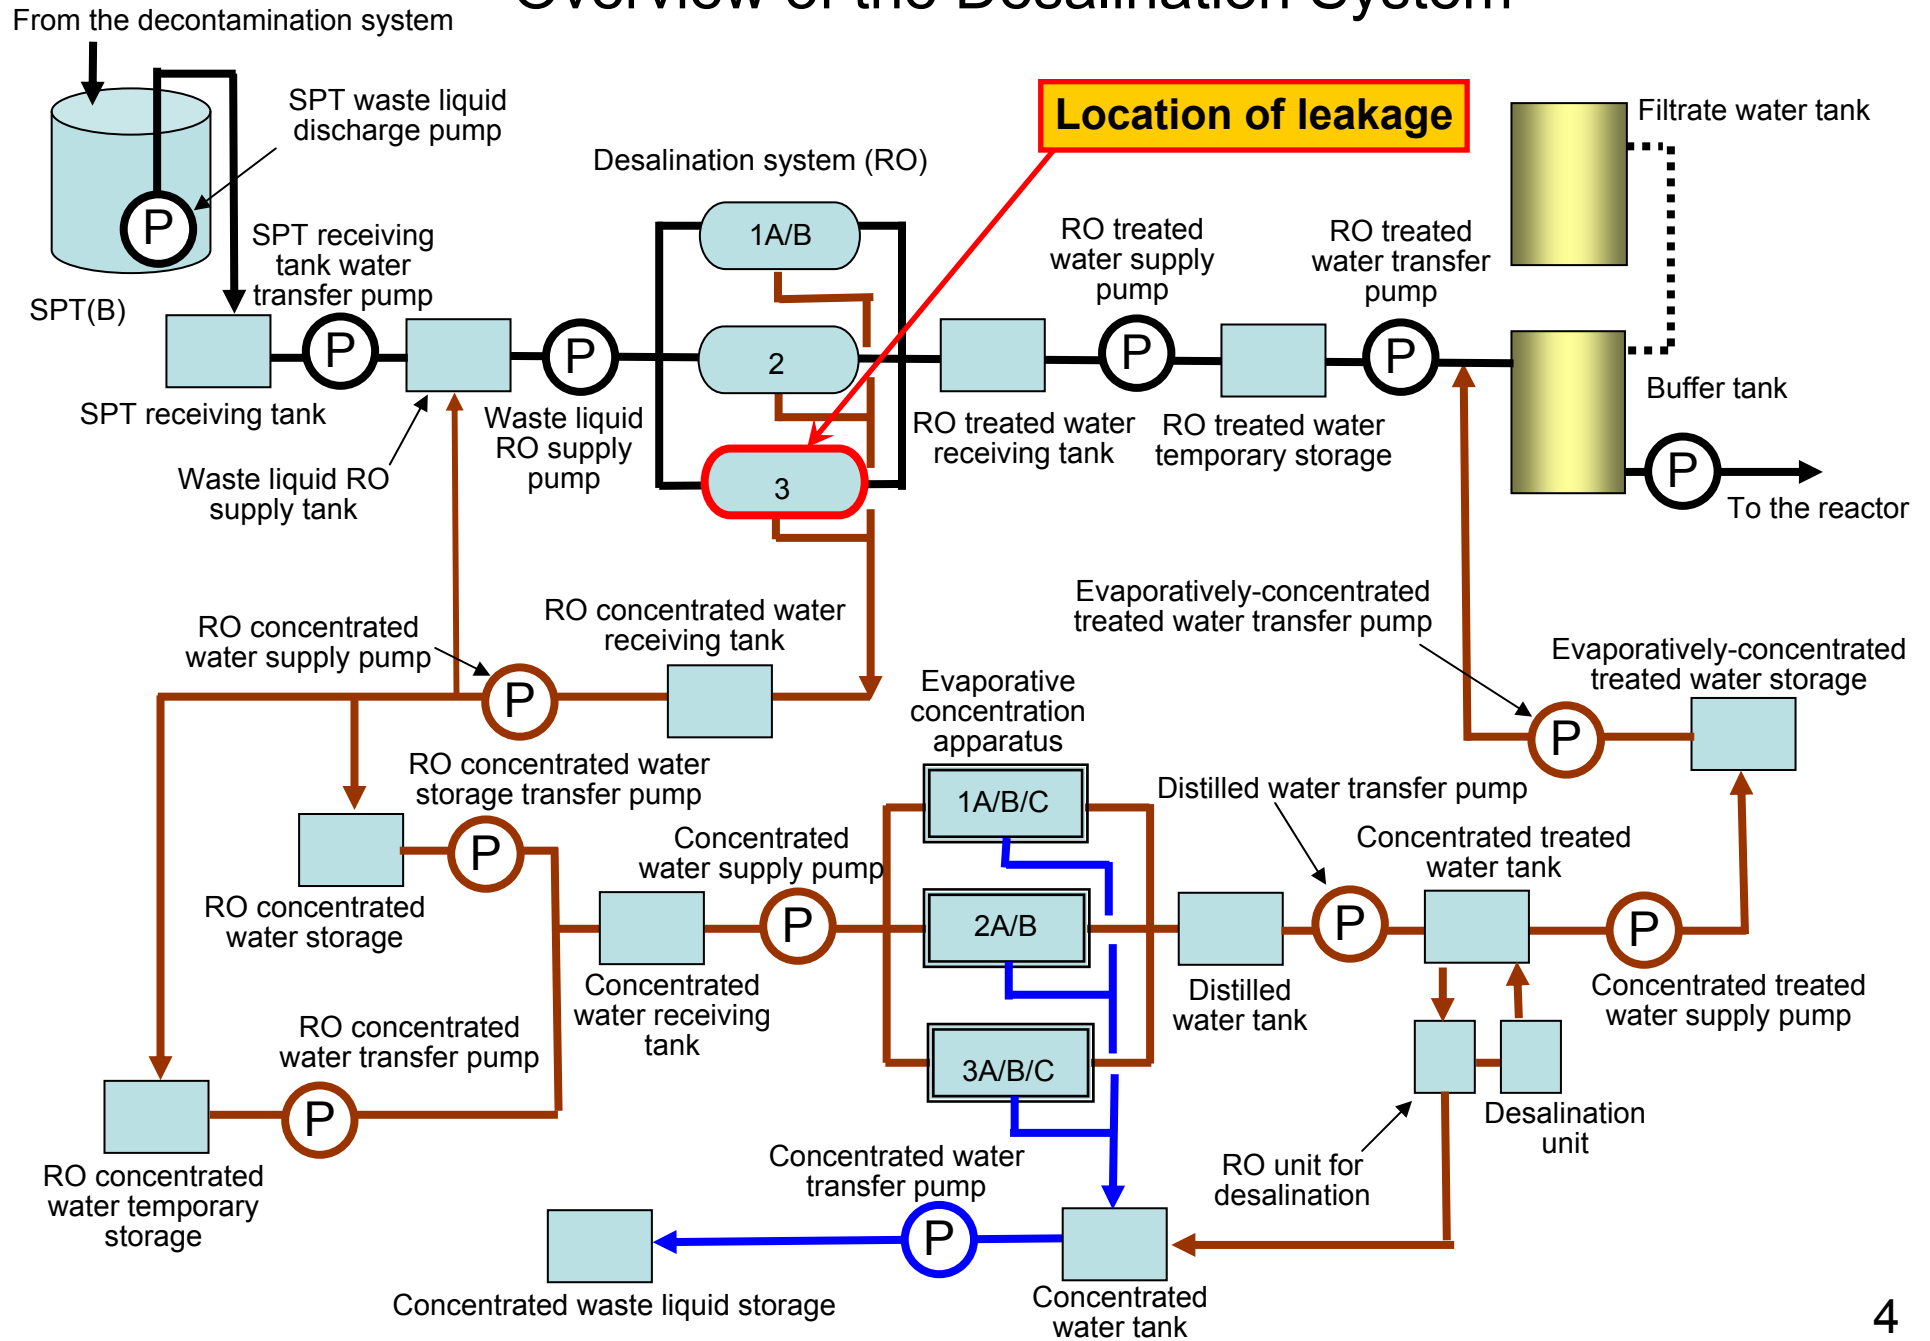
Overview of the Desalination System

From the decontamination system

SPT waste liquid discharge pump

Location of leakage

Filtrate water tank

Desalination system (RO)

P

SPT receiving tank water transfer pump

1A/B

RO treated water supply pump

RO treated water transfer pump

SPT(B)

P

P

2

P

P

Buffer tank

SPT receiving tank

Waste liquid RO supply pump

RO treated water receiving tank

RO treated water temporary storage

Waste liquid RO supply tank

3

P

To the reactor

Evaporatively-concentrated treated water transfer pump

RO concentrated water receiving tank

Evaporatively-concentrated treated water storage

RO concentrated water supply pump

P

Evaporative concentration apparatus

P

RO concentrated water storage transfer pump

1A/B/C

Distilled water transfer pump

Concentrated water supply pump

Concentrated treated water tank

P

RO concentrated water storage

P

2A/B

P

P

Concentrated water receiving tank

Distilled water tank

Concentrated treated water supply pump

RO concentrated water transfer pump

3A/B/C

P

Desalination unit

RO concentrated water temporary storage

Concentrated water transfer pump

RO unit for desalination

P

Concentrated waste liquid storage

Concentrated water tank

4